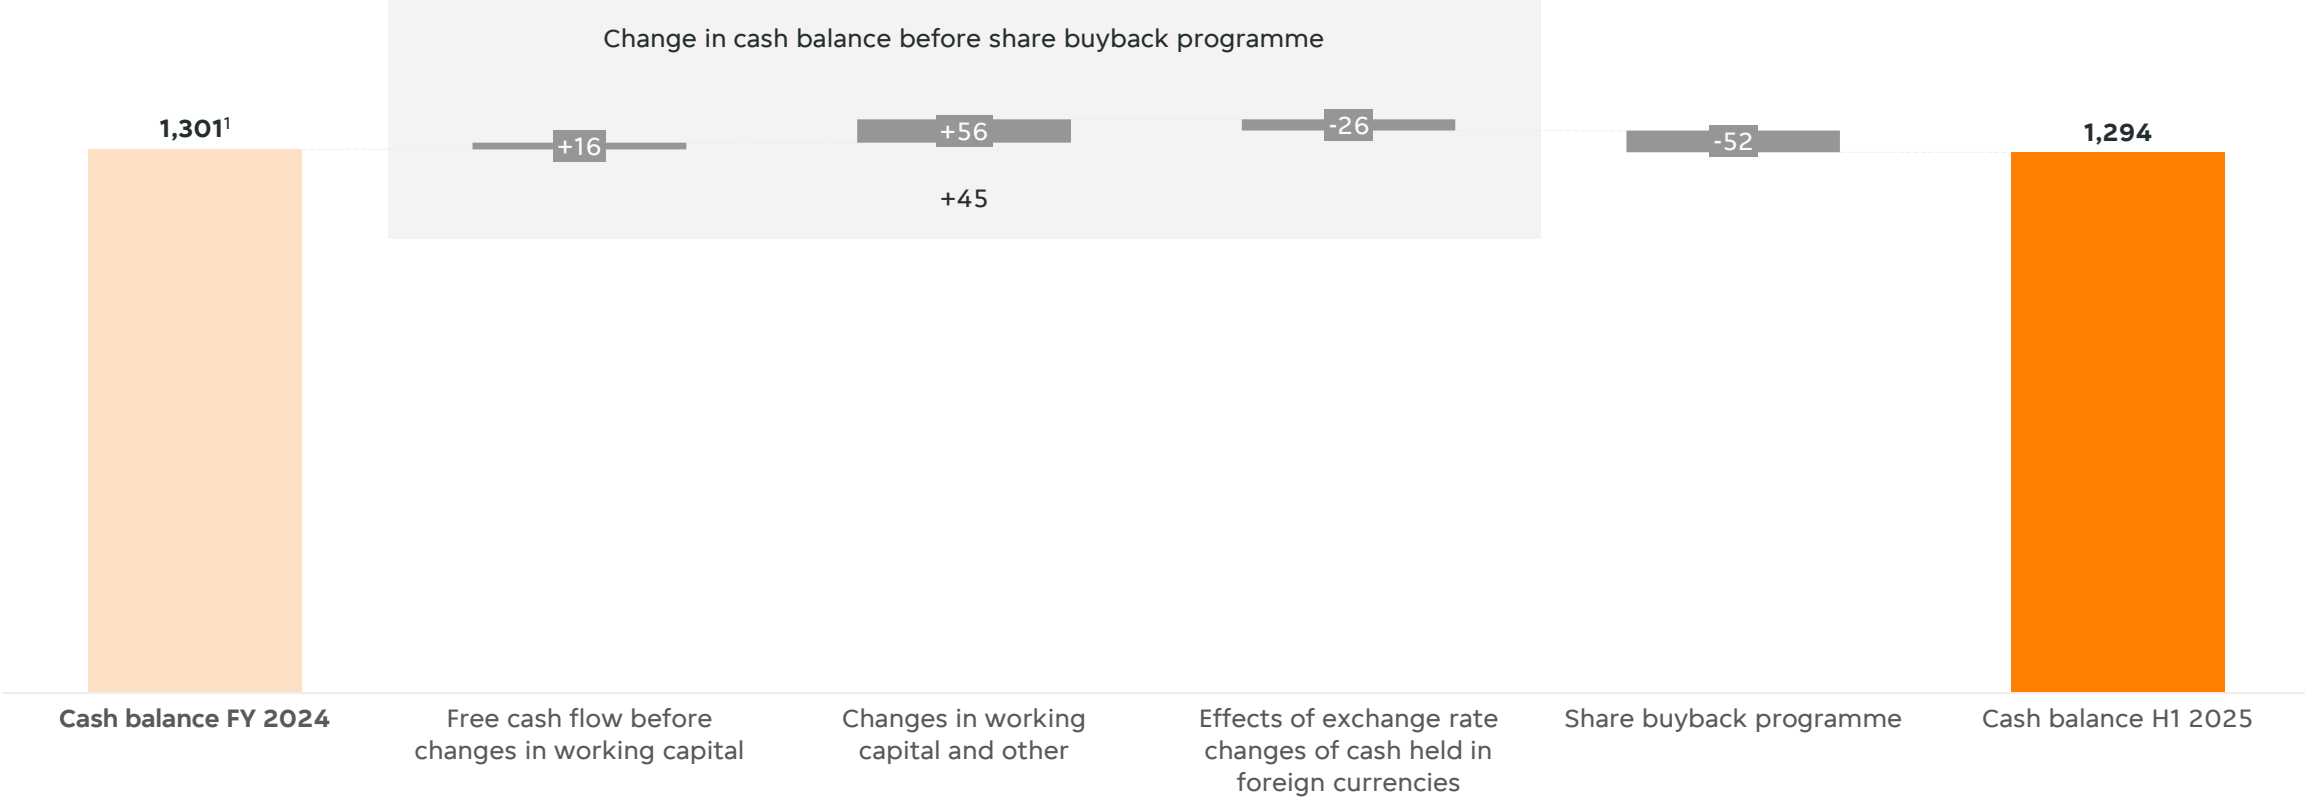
Change in cash balance before share buyback programme

$1{,}301^1$

+16

+56

-26

+45

-52

1,294

Cash balance FY 2024

Free cash flow before changes in working capital

Changes in working capital and other

Effects of exchange rate changes of cash held in foreign currencies

Share buyback programme

Cash balance H1 2025